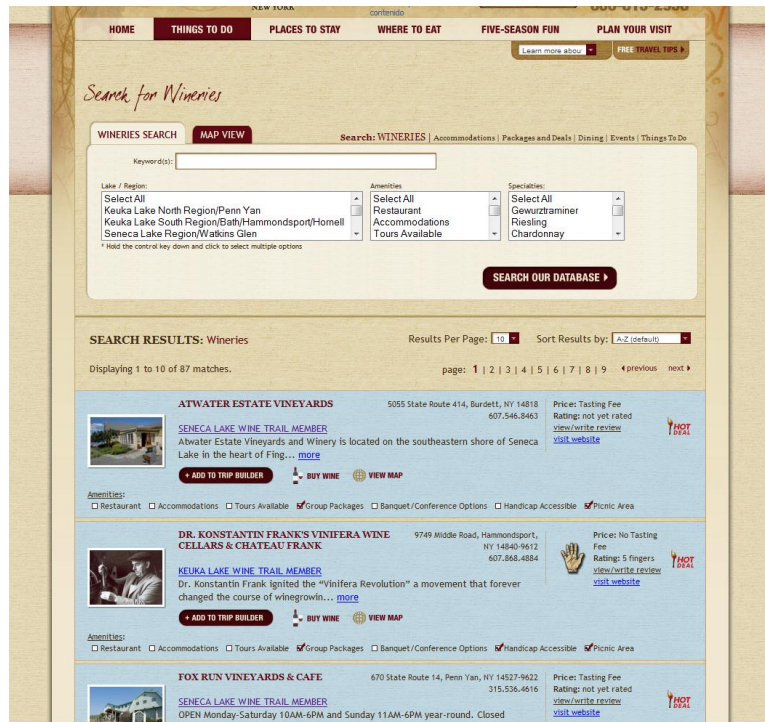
NEW YORK contenido

HOME | THINGS TO DO | PLACES TO STAY | WHERE TO EAT | FIVE-SEASON FUN | PLAN YOUR VISIT

Learn more abou | FREE TRAVEL TIPS ▸

Search for Wineries

WINERIES SEARCH | MAP VIEW

Search: WINERIES | Accommodations | Packages and Deals | Dining | Events | Things To Do

Keyword(s):

Lake / Region:
Select All
Keuka Lake North Region/Penn Yan
Keuka Lake South Region/Bath/Hammondsport/Hornell
Seneca Lake Region/Watkins Glen

Amenities
Select All
Restaurant
Accommodations
Tours Available

Specialties:
Select All
Gewurztraminer
Riesling
Chardonnay

* Hold the control key down and click to select multiple options

SEARCH OUR DATABASE ▸

SEARCH RESULTS: Wineries

Results Per Page: 10 | Sort Results by: A-Z (default)

Displaying 1 to 10 of 87 matches.

page: 1 | 2 | 3 | 4 | 5 | 6 | 7 | 8 | 9 ◂previous next ▸

ATWATER ESTATE VINEYARDS
5055 State Route 414, Burdett, NY 14818
607.546.8463
SENECA LAKE WINE TRAIL MEMBER
Atwater Estate Vineyards and Winery is located on the southeastern shore of Seneca Lake in the heart of Fing... more
Price: Tasting Fee
Rating: not yet rated
view/write review
visit website
HOT DEAL
+ ADD TO TRIP BUILDER | BUY WINE | VIEW MAP
Amenities:
☐ Restaurant ☐ Accommodations ☐ Tours Available ☑ Group Packages ☐ Banquet/Conference Options ☐ Handicap Accessible ☑ Picnic Area

DR. KONSTANTIN FRANK'S VINIFERA WINE CELLARS & CHATEAU FRANK
9749 Middle Road, Hammondsport, NY 14840-9612
607.868.4884
KEUKA LAKE WINE TRAIL MEMBER
Dr. Konstantin Frank ignited the "Vinifera Revolution" a movement that forever changed the course of winegrowin... more
Price: No Tasting Fee
Rating: 5 fingers
view/write review
visit website
HOT DEAL
+ ADD TO TRIP BUILDER | BUY WINE | VIEW MAP
Amenities:
☐ Restaurant ☐ Accommodations ☐ Tours Available ☑ Group Packages ☐ Banquet/Conference Options ☑ Handicap Accessible ☑ Picnic Area

FOX RUN VINEYARDS & CAFE
670 State Route 14, Penn Yan, NY 14527-9622
315.536.4616
SENECA LAKE WINE TRAIL MEMBER
OPEN Monday-Saturday 10AM-6PM and Sunday 11AM-6PM year-round. Closed
Price: Tasting Fee
Rating: not yet rated
view/write review
visit website
HOT DEAL